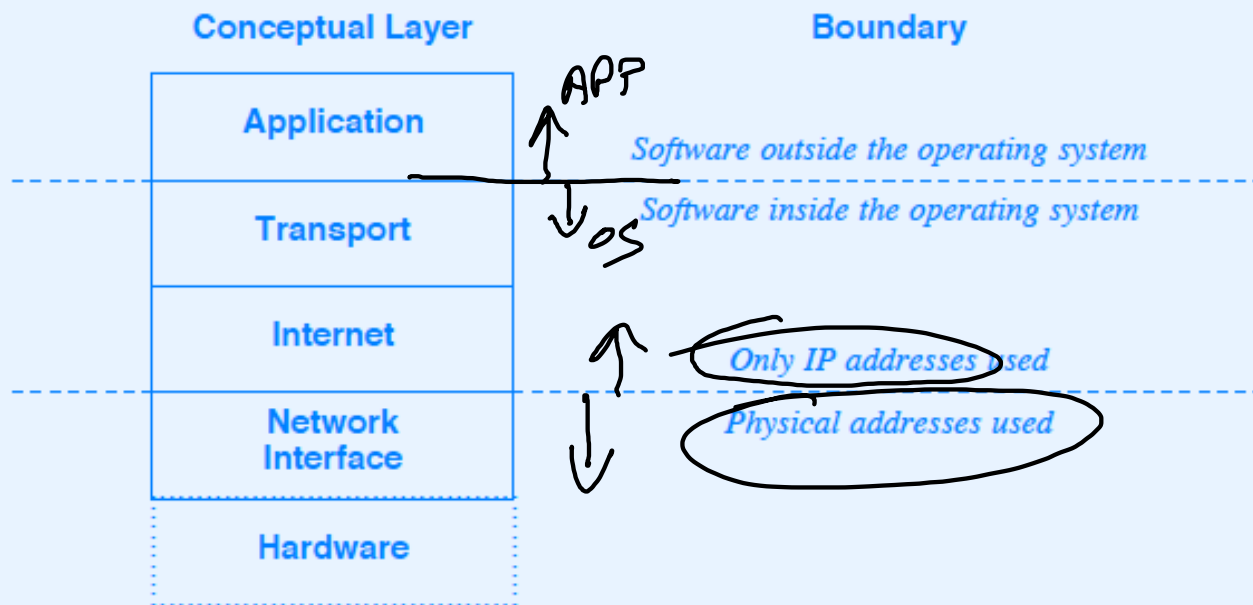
Conceptual Layer

Boundary

Application

APP

Software outside the operating system

Transport

Software inside the operating system

OS

Internet

Only IP addresses used

Network Interface

Physical addresses used

Hardware